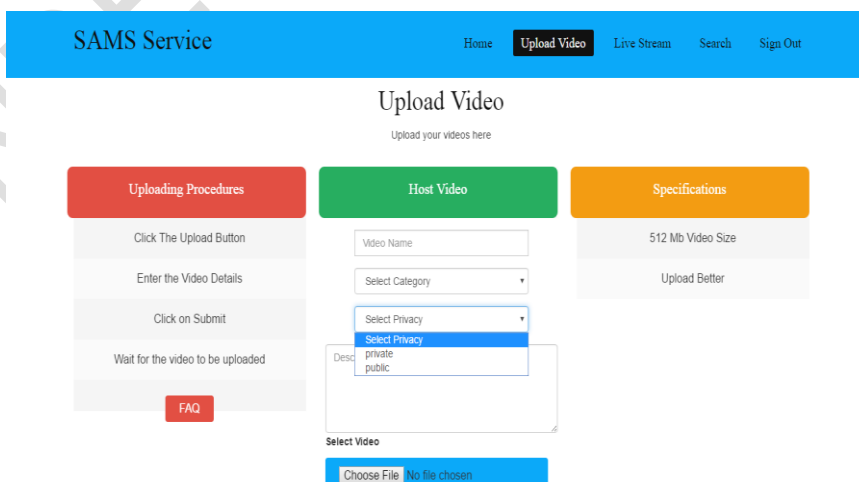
SAMS Service

Home Upload Video Live Stream Search Sign Out

Upload Video

Upload your videos here

Uploading Procedures

Click The Upload Button

Enter the Video Details

Click on Submit

Wait for the video to be uploaded

FAQ

Host Video

Video Name

Select Category

Select Privacy

Select Privacy
private
public

Desc

Select Video

Choose File No file chosen

Specifications

512 Mb Video Size

Upload Better